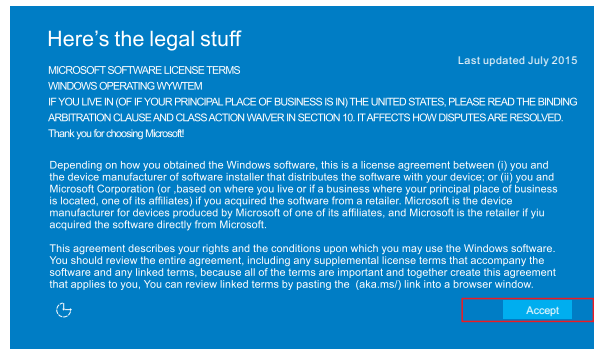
Here's the legal stuff

Last updated July 2015

MICROSOFT SOFTWARE LICENSE TERMS

WINDOWS OPERATING WYWTEM

IF YOU LIVE IN (OF IF YOUR PRINCIPAL PLACE OF BUSINESS IS IN) THE UNITED STATES, PLEASE READ THE BINDING ARBITRATION CLAUSE AND CLASS ACTION WAIVER IN SECTION 10. IT AFFECTS HOW DISPUTES ARE RESOLVED.

Thank you for choosing Microsoft!

Depending on how you obtained the Windows software, this is a license agreement between (i) you and the device manufacturer of software installer that distributes the software with your device; or (ii) you and Microsoft Corporation (or ,based on where you live or if a business where your principal place of business is located, one of its affiliates) if you acquired the software from a retailer. Microsoft is the device manufacturer for devices produced by Microsoft of one of its affiliates, and Microsoft is the retailer if yiu acquired the software directly from Microsoft.

This agreement describes your rights and the conditions upon which you may use the Windows software. You should review the entire agreement, including any supplemental license terms that accompany the software and any linked terms, because all of the terms are important and together create this agreement that applies to you, You can review linked terms by pasting the (aka.ms/) link into a browser window.

Accept